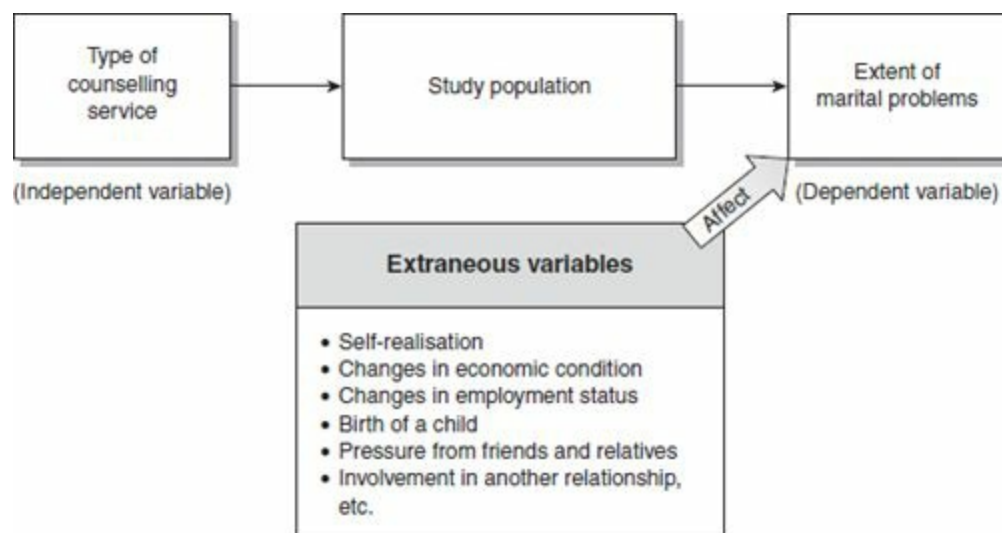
Type of counselling service

(Independent variable)

Study population

Extent of marital problems

(Dependent variable)

Affect

Extraneous variables

• Self-realisation
• Changes in economic condition
• Changes in employment status
• Birth of a child
• Pressure from friends and relatives
• Involvement in another relationship, etc.